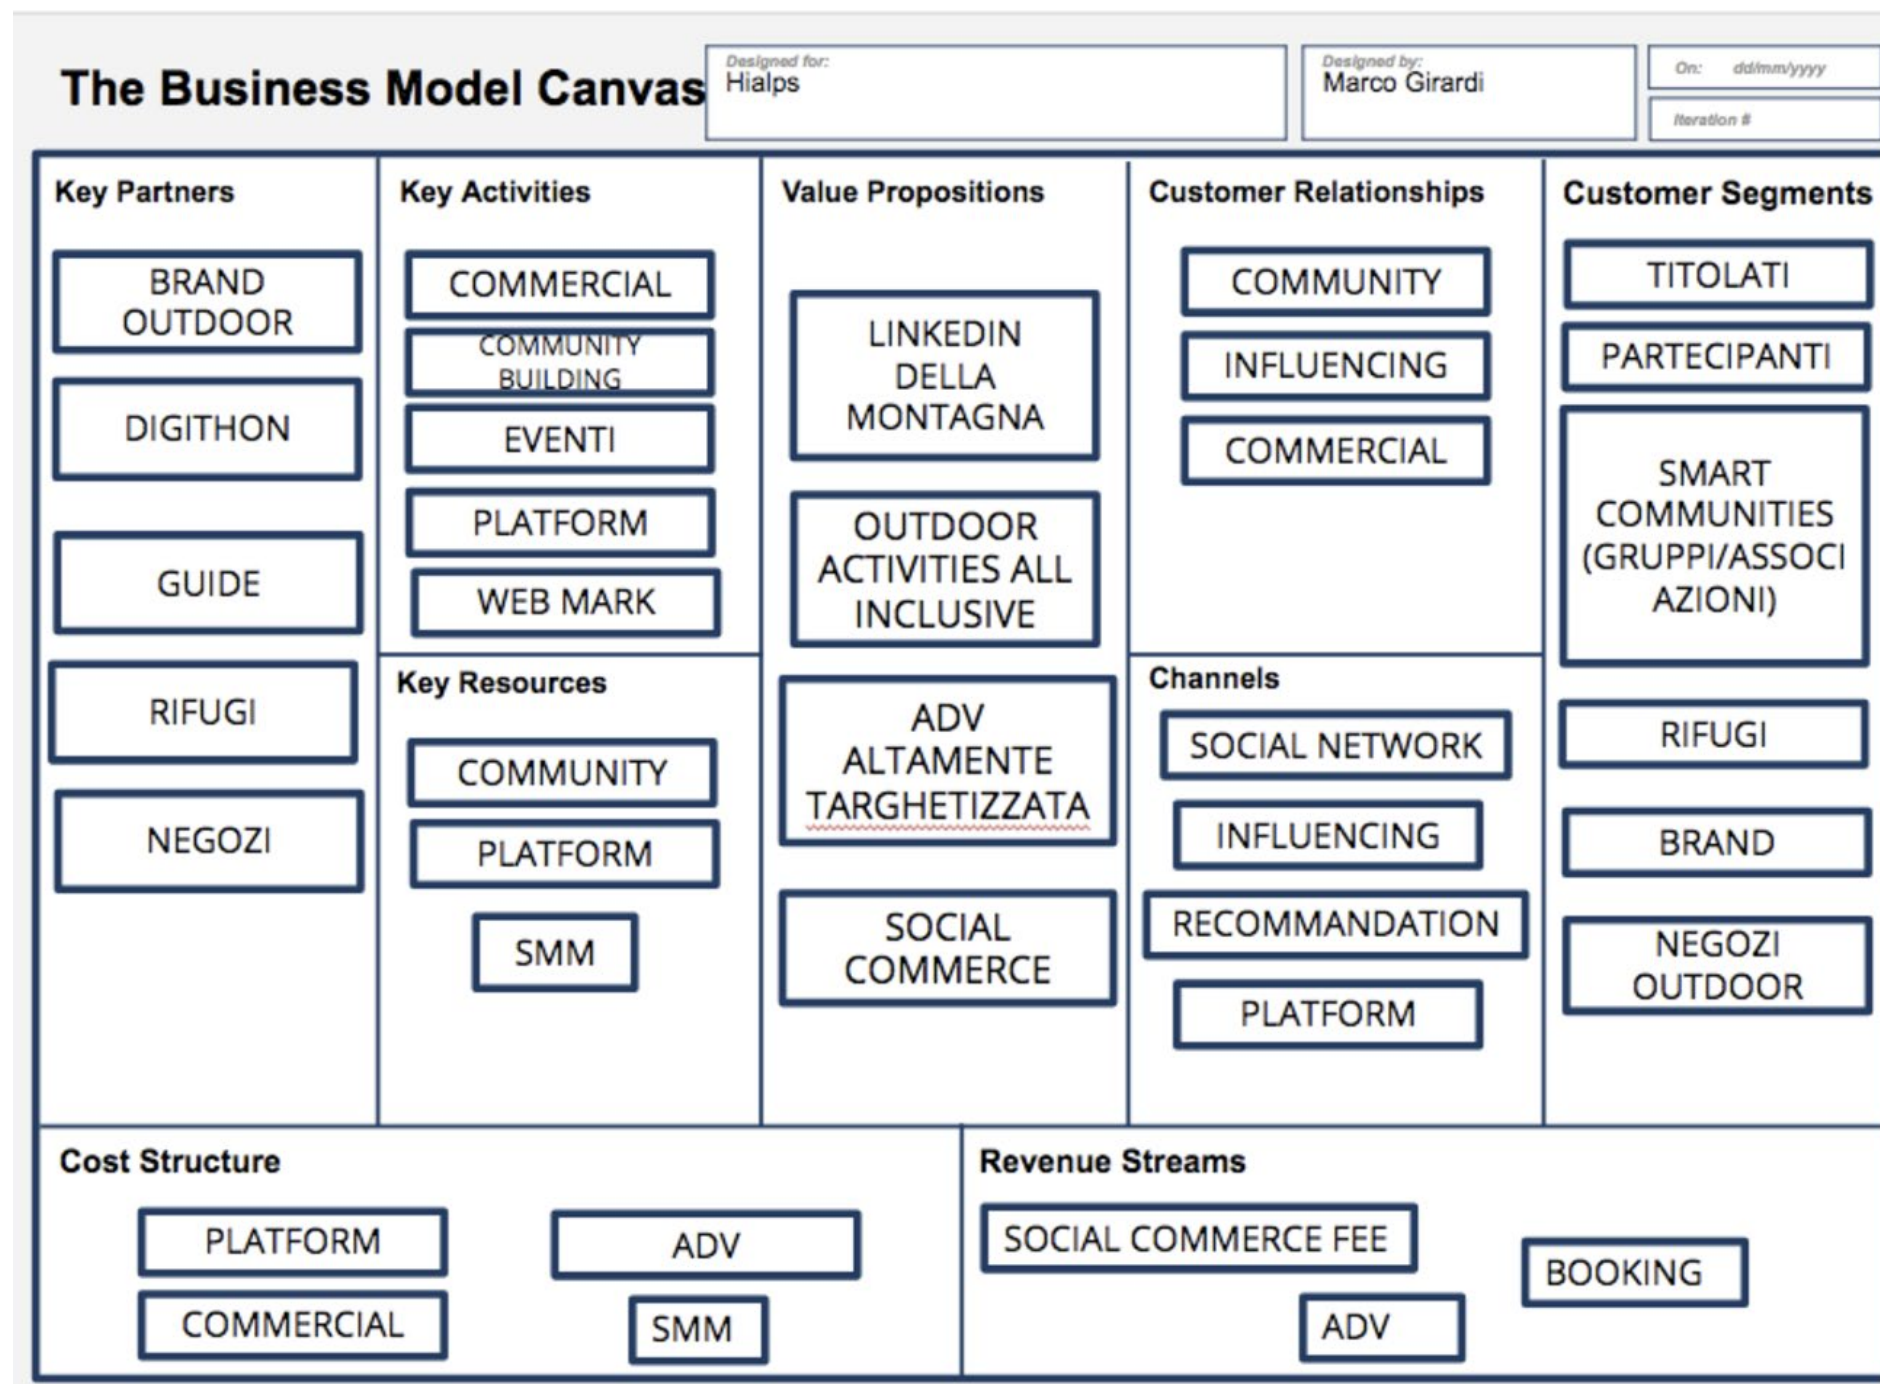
The Business Model Canvas

Designed for:
Hialps

Designed by:
Marco Girardi

On: dd/mm/yyyy

Iteration #

Key Partners

BRAND OUTDOOR

DIGITHON

GUIDE

RIFUGI

NEGOZI

Key Activities

COMMERCIAL

COMMUNITY BUILDING

EVENTI

PLATFORM

WEB MARK

Key Resources

COMMUNITY

PLATFORM

SMM

Value Propositions

LINKEDIN DELLA MONTAGNA

OUTDOOR ACTIVITIES ALL INCLUSIVE

ADV ALTAMENTE TARGHETIZZATA

SOCIAL COMMERCE

Customer Relationships

COMMUNITY

INFLUENCING

COMMERCIAL

Channels

SOCIAL NETWORK

INFLUENCING

RECOMMANDATION

PLATFORM

Customer Segments

TITOLATI

PARTECIPANTI

SMART COMMUNITIES (GRUPPI/ASSOCI AZIONI)

RIFUGI

BRAND

NEGOZI OUTDOOR

Cost Structure

PLATFORM

COMMERCIAL

ADV

SMM

Revenue Streams

SOCIAL COMMERCE FEE

ADV

BOOKING